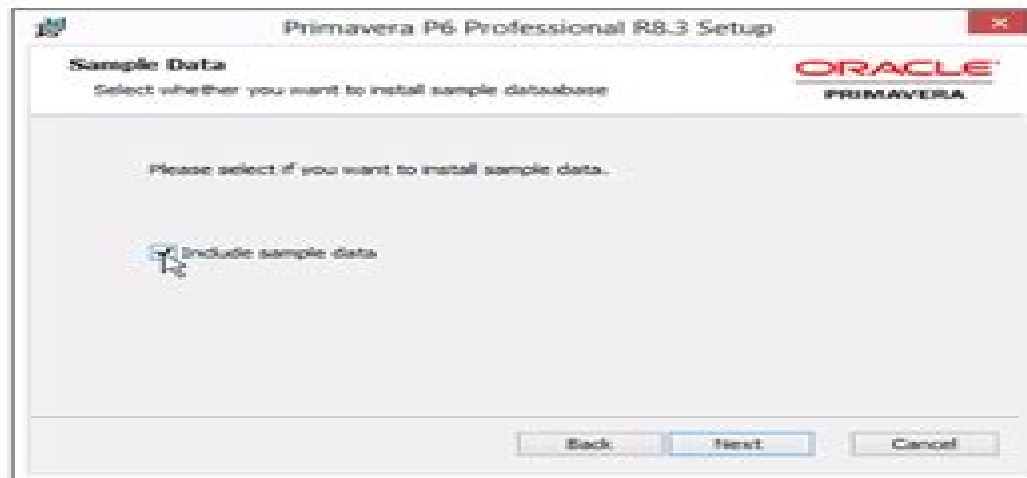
Primavera P6 Professional R8.3 Setup

Sample Data

Select whether you want to install sample datasbase

ORACLE
PRIMAVERA

Please select if you want to install sample data.

Include sample data

Back
Next
Cancel